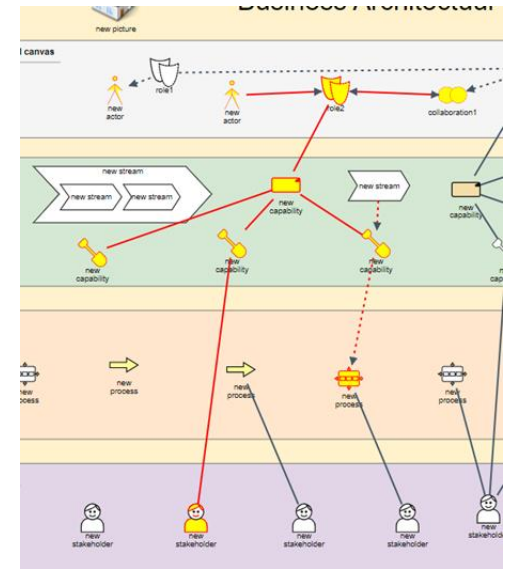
Business Architectur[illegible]

new picture

l canvas

role1

new actor

new actor

role2

collaboration1

new stream

new stream

new stream

new capability

new stream

new capability

new capability

new capability

new capability

new capa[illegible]

new process

new process

new process

new process

new process

new stakeholder

new stakeholder

new stakeholder

new stakeholder

new stakeholder